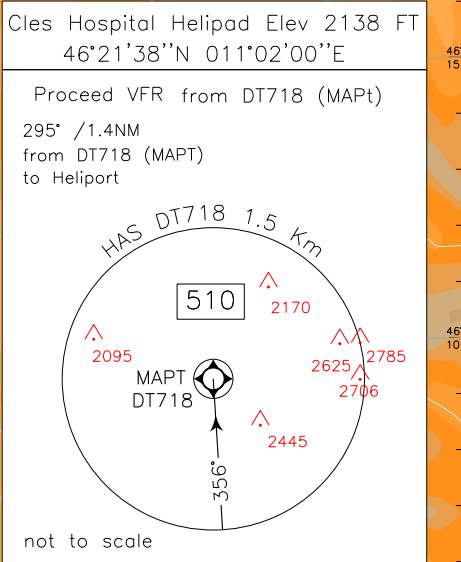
Cles Hospital Helipad Elev 2138 FT
46°21'38''N 011°02'00''E

Proceed VFR from DT718 (MAPt)

295° /1.4NM
from DT718 (MAPT)
to Heliport

HAS DT718 1.5 Km

510

2170

2095

2625

2785

2706

MAPT
DT718

2445

356°

not to scale

46
15

46
10